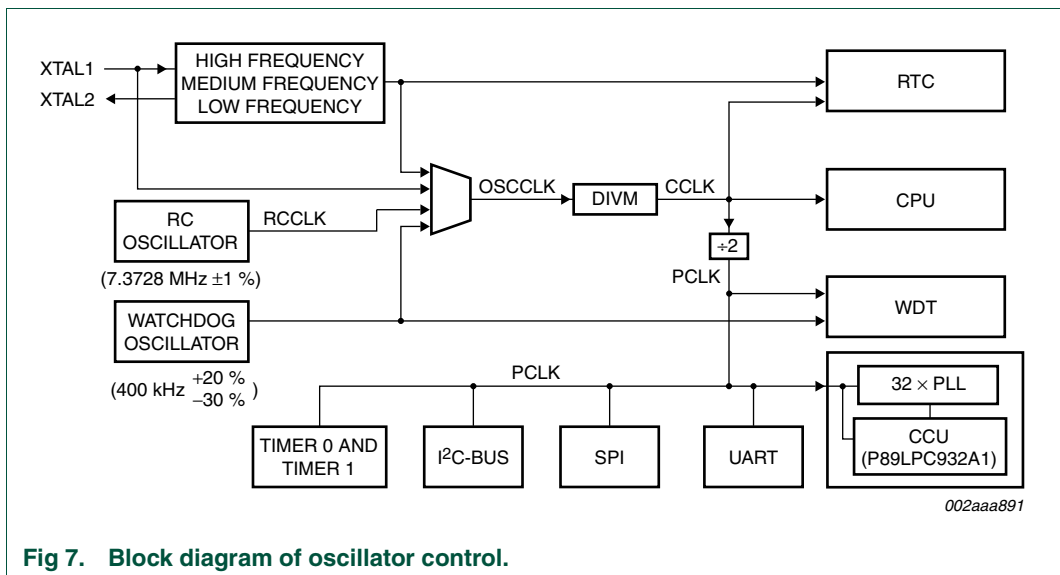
XTAL1
XTAL2
HIGH FREQUENCY
MEDIUM FREQUENCY
LOW FREQUENCY
RTC
OSCCLK
DIVM
CCLK
CPU
RC OSCILLATOR
RCCLK
(7.3728 MHz ±1 %)
÷2
PCLK
WDT
WATCHDOG OSCILLATOR
(400 kHz $^{+20\ \%}_{-30\ \%}$)
PCLK
32 × PLL
CCU (P89LPC932A1)
TIMER 0 AND TIMER 1
I$^2$C-BUS
SPI
UART
002aaa891

Fig 7. Block diagram of oscillator control.